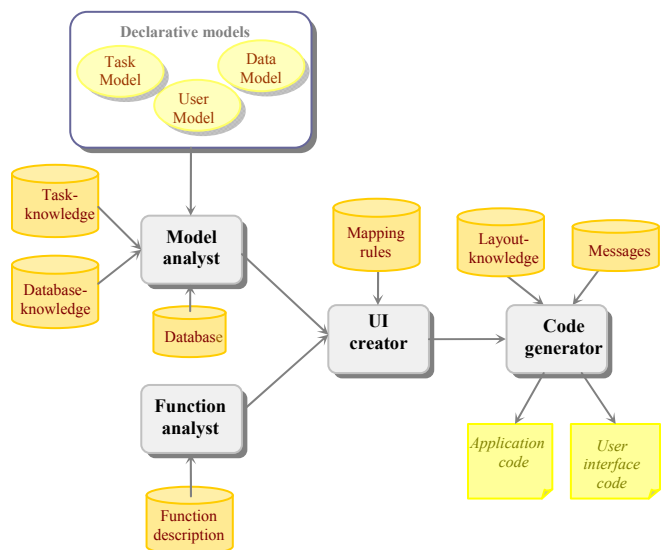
Declarative models

Task Model

Data Model

User Model

Task-knowledge

Database-knowledge

Model analyst

Database

Mapping rules

UI creator

Layout-knowledge

Messages

Code generator

Function analyst

Function description

Application code

User interface code